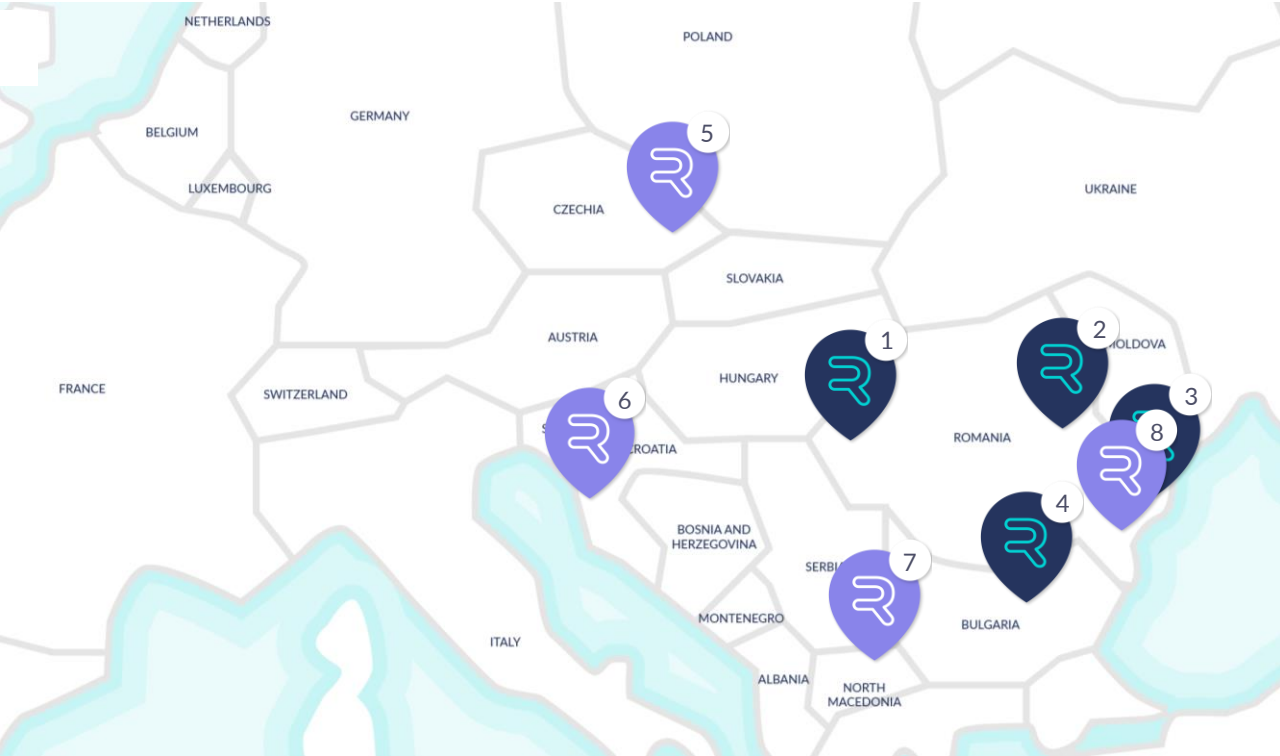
NETHERLANDS
POLAND
5
BELGIUM
GERMANY
LUXEMBOURG
CZECHIA
UKRAINE
SLOVAKIA
AUSTRIA
1
2
MOLDOVA
FRANCE
SWITZERLAND
6
HUNGARY
3
ROMANIA
8
CROATIA
4
BOSNIA AND HERZEGOVINA
SERBIA
7
MONTENEGRO
BULGARIA
ITALY
ALBANIA
NORTH MACEDONIA